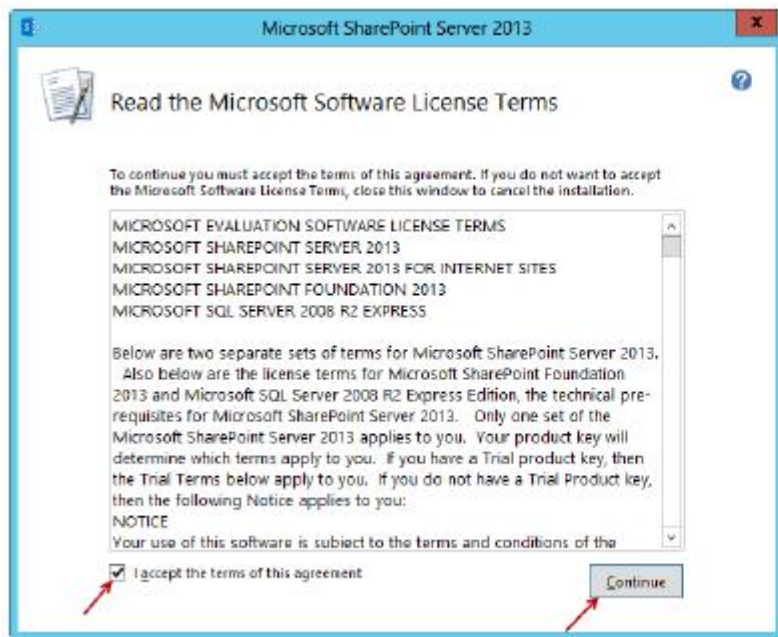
Microsoft SharePoint Server 2013

Read the Microsoft Software License Terms

To continue you must accept the terms of this agreement. If you do not want to accept the Microsoft Software License Terms, close this window to cancel the installation.

MICROSOFT EVALUATION SOFTWARE LICENSE TERMS
MICROSOFT SHAREPOINT SERVER 2013
MICROSOFT SHAREPOINT SERVER 2013 FOR INTERNET SITES
MICROSOFT SHAREPOINT FOUNDATION 2013
MICROSOFT SQL SERVER 2008 R2 EXPRESS

Below are two separate sets of terms for Microsoft SharePoint Server 2013. Also below are the license terms for Microsoft SharePoint Foundation 2013 and Microsoft SQL Server 2008 R2 Express Edition, the technical prerequisites for Microsoft SharePoint Server 2013. Only one set of the Microsoft SharePoint Server 2013 applies to you. Your product key will determine which terms apply to you. If you have a Trial product key, then the Trial Terms below apply to you. If you do not have a Trial Product key, then the following Notice applies to you:
NOTICE
Your use of this software is subject to the terms and conditions of the

I accept the terms of this agreement

Continue